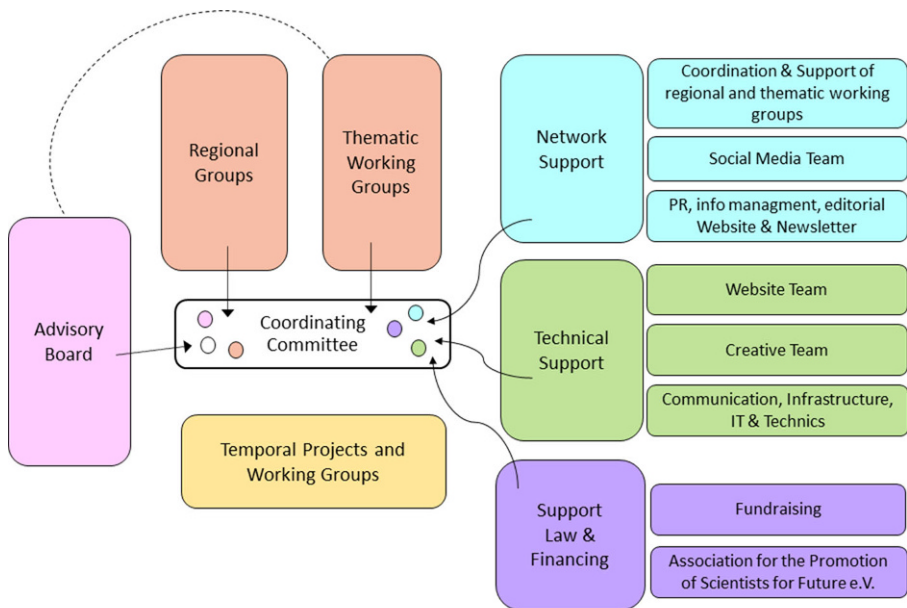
Regional Groups

Thematic Working Groups

Network Support

Coordination & Support of regional and thematic working groups

Social Media Team

PR, info managment, editorial Website & Newsletter

Advisory Board

Coordinating Committee

Technical Support

Website Team

Creative Team

Communication, Infrastructure, IT & Technics

Temporal Projects and Working Groups

Support Law & Financing

Fundraising

Association for the Promotion of Scientists for Future e.V.